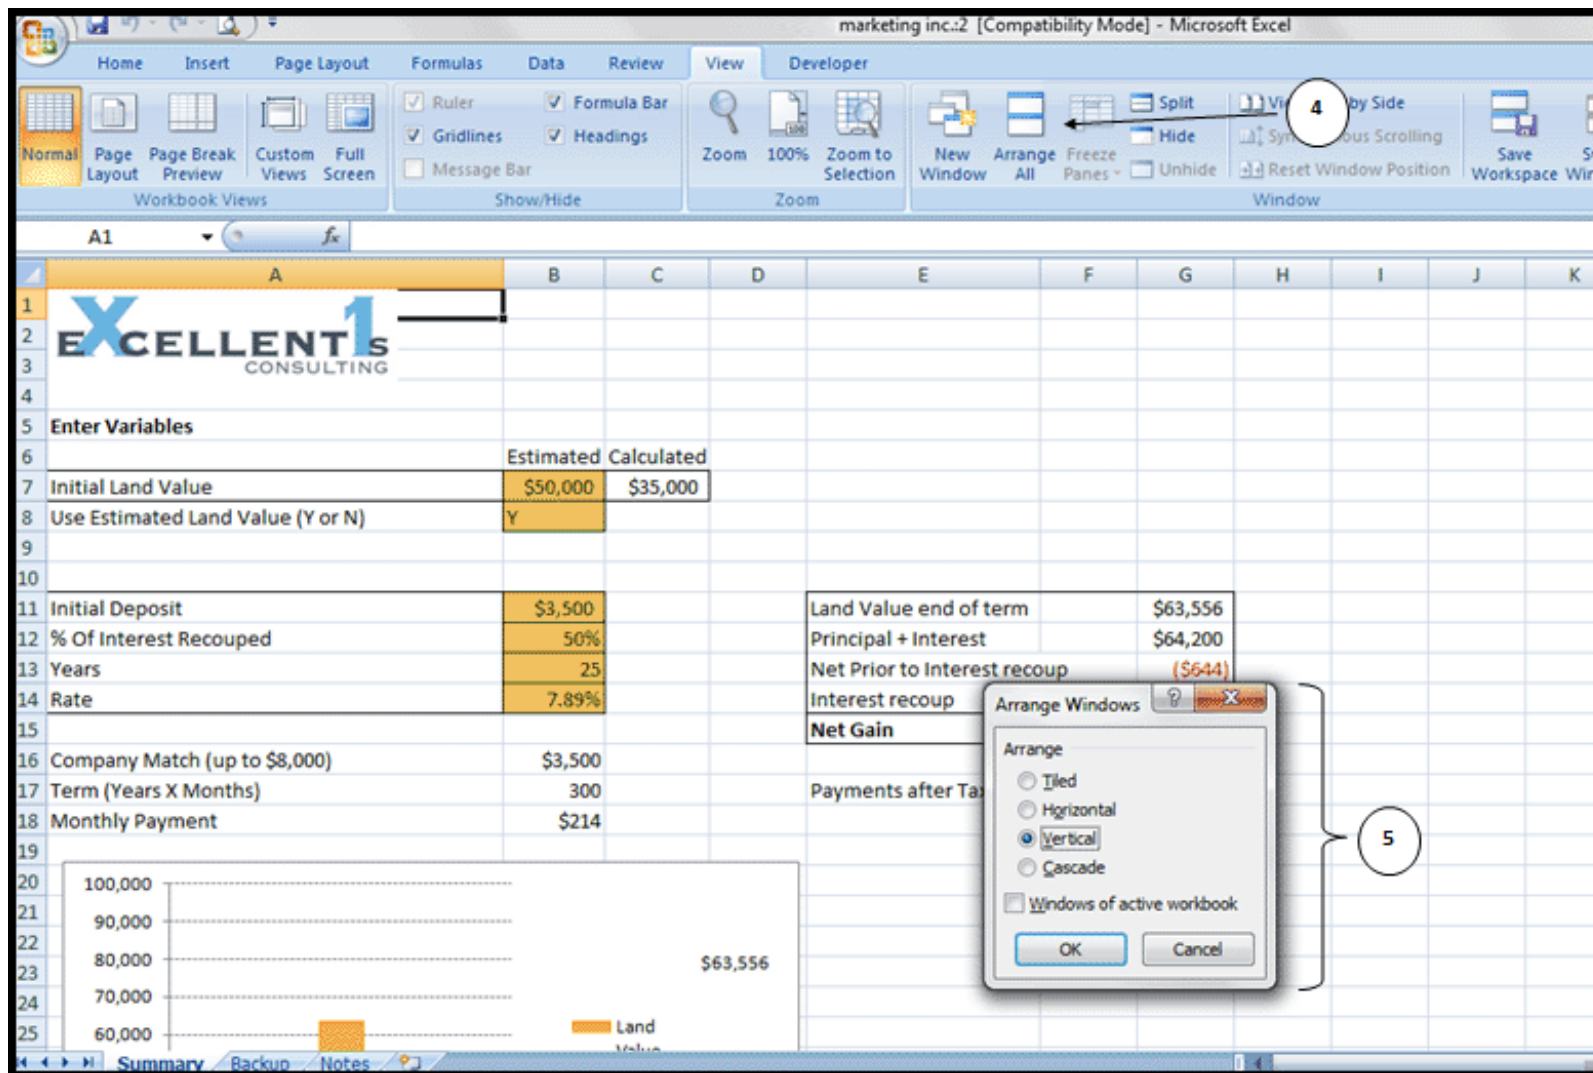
marketing inc.:2 [Compatibility Mode] - Microsoft Excel

Home Insert Page Layout Formulas Data Review View Developer

Normal Page Layout Page Break Preview Custom Views Full Screen
Workbook Views

Ruler Formula Bar Gridlines Headings Message Bar
Show/Hide

Zoom 100% Zoom to Selection
Zoom

New Window Arrange All Freeze Panes Split Hide Unhide View Side by Side Synchronous Scrolling Reset Window Position Save Workspace
Window

4

A1

| | A | B | C | D | E | F | G | H | I | J | K |
|---|---|---|---|---|---|---|---|---|---|---|---|
| 1 | | | | | | | | | | | |
| 2 | EXCELLENT1S CONSULTING | | | | | | | | | | |
| 3 | | | | | | | | | | | |
| 4 | | | | | | | | | | | |
| 5 | Enter Variables | | | | | | | | | | |
| 6 | | Estimated | Calculated | | | | | | | | |
| 7 | Initial Land Value | $50,000 | $35,000 | | | | | | | | |
| 8 | Use Estimated Land Value (Y or N) | Y | | | | | | | | | |
| 9 | | | | | | | | | | | |
| 10 | | | | | | | | | | | |
| 11 | Initial Deposit | $3,500 | | | Land Value end of term | | $63,556 | | | | |
| 12 | % Of Interest Recouped | 50% | | | Principal + Interest | | $64,200 | | | | |
| 13 | Years | 25 | | | Net Prior to Interest recoup | | ($644) | | | | |
| 14 | Rate | 7.89% | | | Interest recoup | | | | | | |
| 15 | | | | | Net Gain | | | | | | |
| 16 | Company Match (up to $8,000) | $3,500 | | | | | | | | | |
| 17 | Term (Years X Months) | 300 | | | Payments after Ta | | | | | | |
| 18 | Monthly Payment | $214 | | | | | | | | | |

100,000
90,000
80,000
70,000
60,000
$63,556
Land Value

Arrange Windows
Arrange
Tiled
Horizontal
Vertical
Cascade
Windows of active workbook
OK Cancel

5

Summary Backup Notes